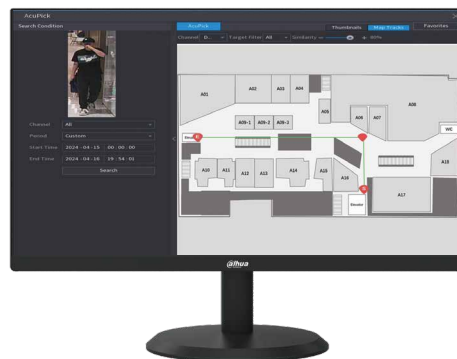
AcuPick

Search Condition

Channel All

Period Custom

Start Time 2024 - 04 - 15 00 : 00 : 00

End Time 2024 - 04 - 16 19 : 54 : 01

Search

AcuPick

Thumbnails Map Tracks Favorites

Channel D... Target Filter All Similarity 80%

A01 A02 A03 A04 A05 A06 A07 A08

A09-1 A09-2 A09-3

WE

Stairs

A10 A11 A12 A13 A14 A15 A16 A17 A18

Elevator

alhua